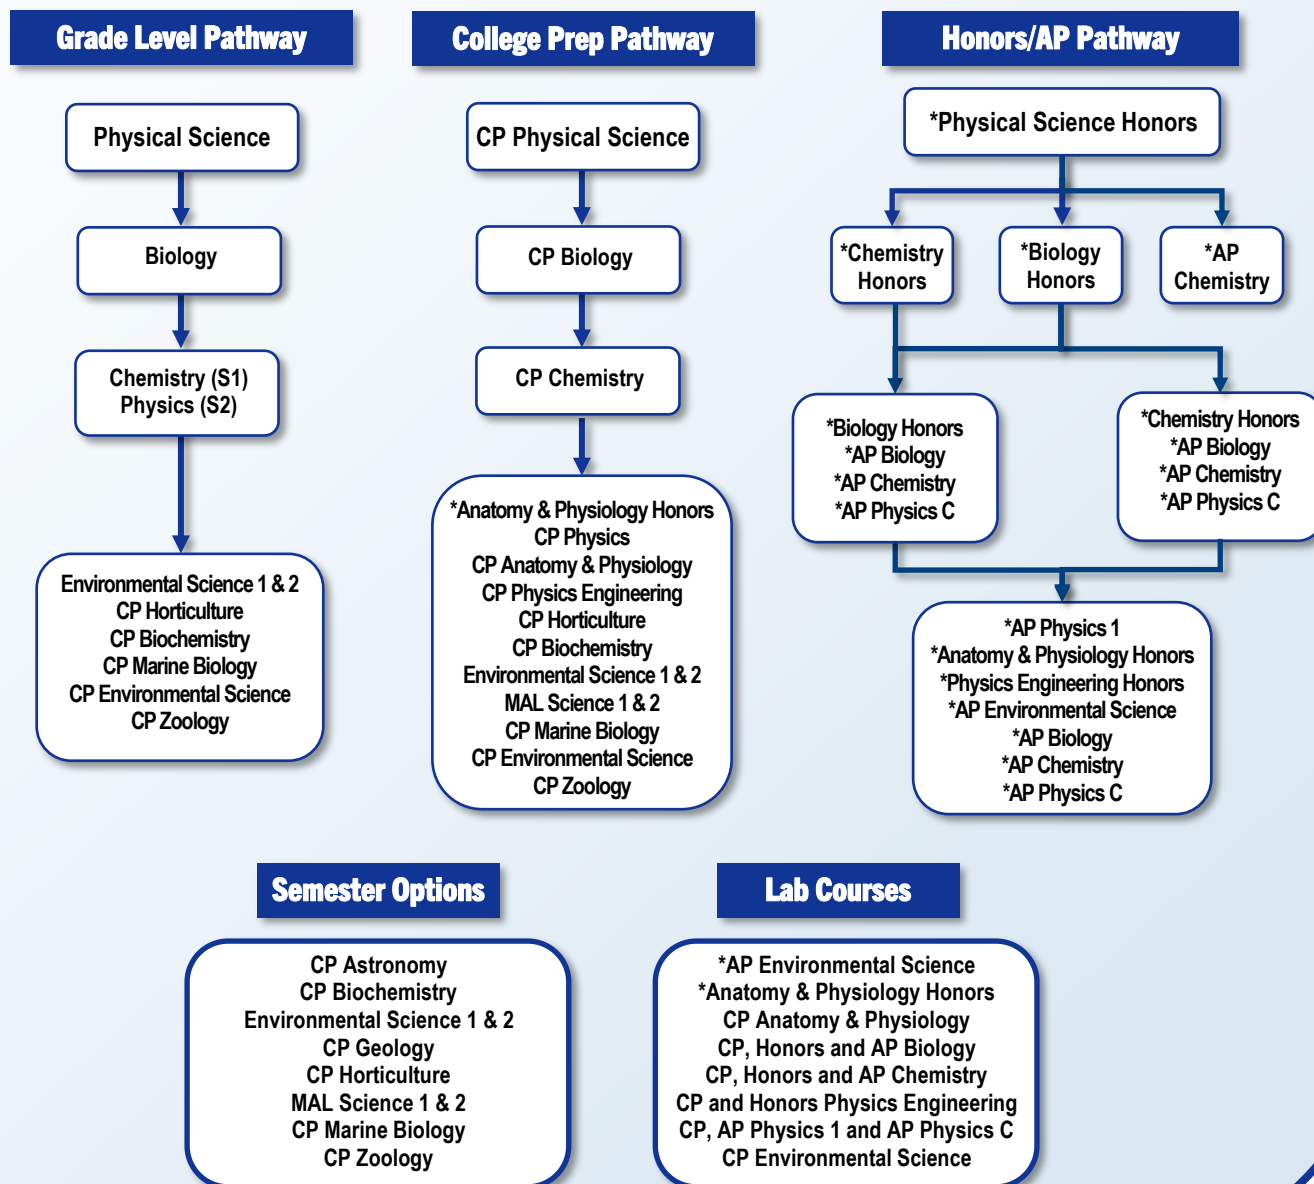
Grade Level Pathway

Physical Science

Biology

Chemistry (S1)
Physics (S2)

Environmental Science 1 & 2
CP Horticulture
CP Biochemistry
CP Marine Biology
CP Environmental Science
CP Zoology

College Prep Pathway

CP Physical Science

CP Biology

CP Chemistry

*Anatomy & Physiology Honors
CP Physics
CP Anatomy & Physiology
CP Physics Engineering
CP Horticulture
CP Biochemistry
Environmental Science 1 & 2
MAL Science 1 & 2
CP Marine Biology
CP Environmental Science
CP Zoology

Honors/AP Pathway

*Physical Science Honors

*Chemistry Honors

*Biology Honors

*AP Chemistry

*Biology Honors
*AP Biology
*AP Chemistry
*AP Physics C

*Chemistry Honors
*AP Biology
*AP Chemistry
*AP Physics C

*AP Physics 1
*Anatomy & Physiology Honors
*Physics Engineering Honors
*AP Environmental Science
*AP Biology
*AP Chemistry
*AP Physics C

Semester Options

CP Astronomy
CP Biochemistry
Environmental Science 1 & 2
CP Geology
CP Horticulture
MAL Science 1 & 2
CP Marine Biology
CP Zoology

Lab Courses

*AP Environmental Science
*Anatomy & Physiology Honors
CP Anatomy & Physiology
CP, Honors and AP Biology
CP, Honors and AP Chemistry
CP and Honors Physics Engineering
CP, AP Physics 1 and AP Physics C
CP Environmental Science